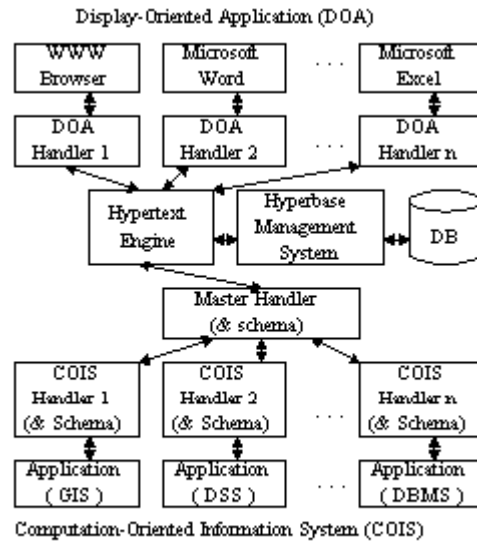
Display-Oriented Application (DOA)

WWW Browser

Microsoft Word

. . .

Microsoft Excel

DOA Handler 1

DOA Handler 2

. . .

DOA Handler n

Hypertext Engine

Hyperbase Management System

DB

Master Handler (& schema)

COIS Handler 1 (& Schema)

COIS Handler 2 (& Schema)

. . .

COIS Handler n (& Schema)

Application ( GIS )

Application ( DSS )

. . .

Application ( DBMS )

Computation-Oriented Information System (COIS)